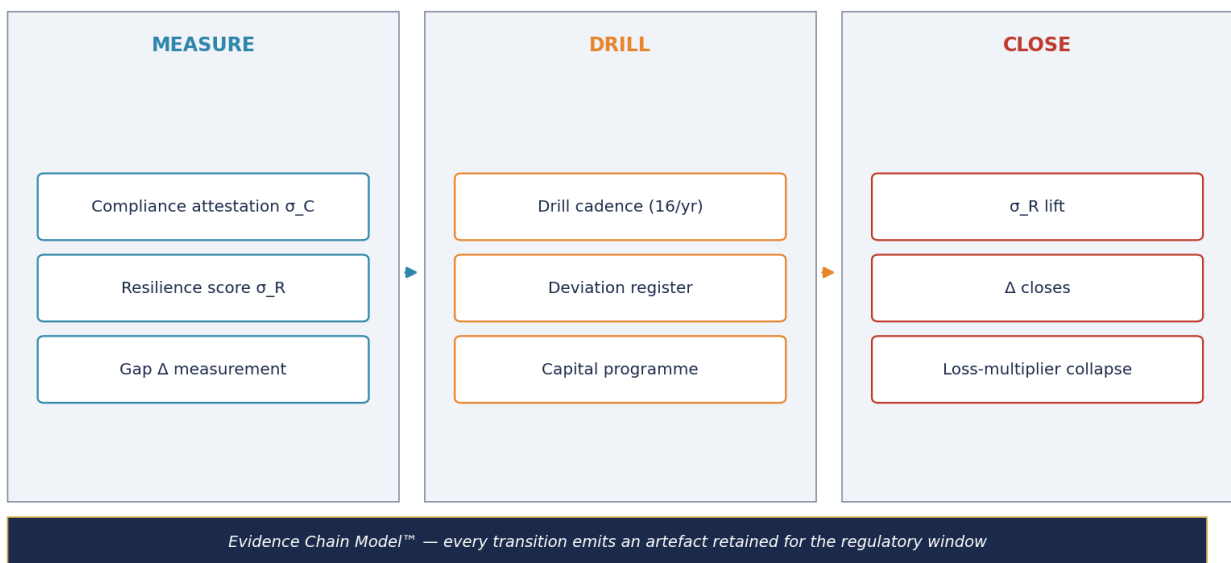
MEASURE

Compliance attestation σ_C

Resilience score σ_R

Gap Δ measurement

DRILL

Drill cadence (16/yr)

Deviation register

Capital programme

CLOSE

σ_R lift

Δ closes

Loss-multiplier collapse

Evidence Chain Model™ — every transition emits an artefact retained for the regulatory window